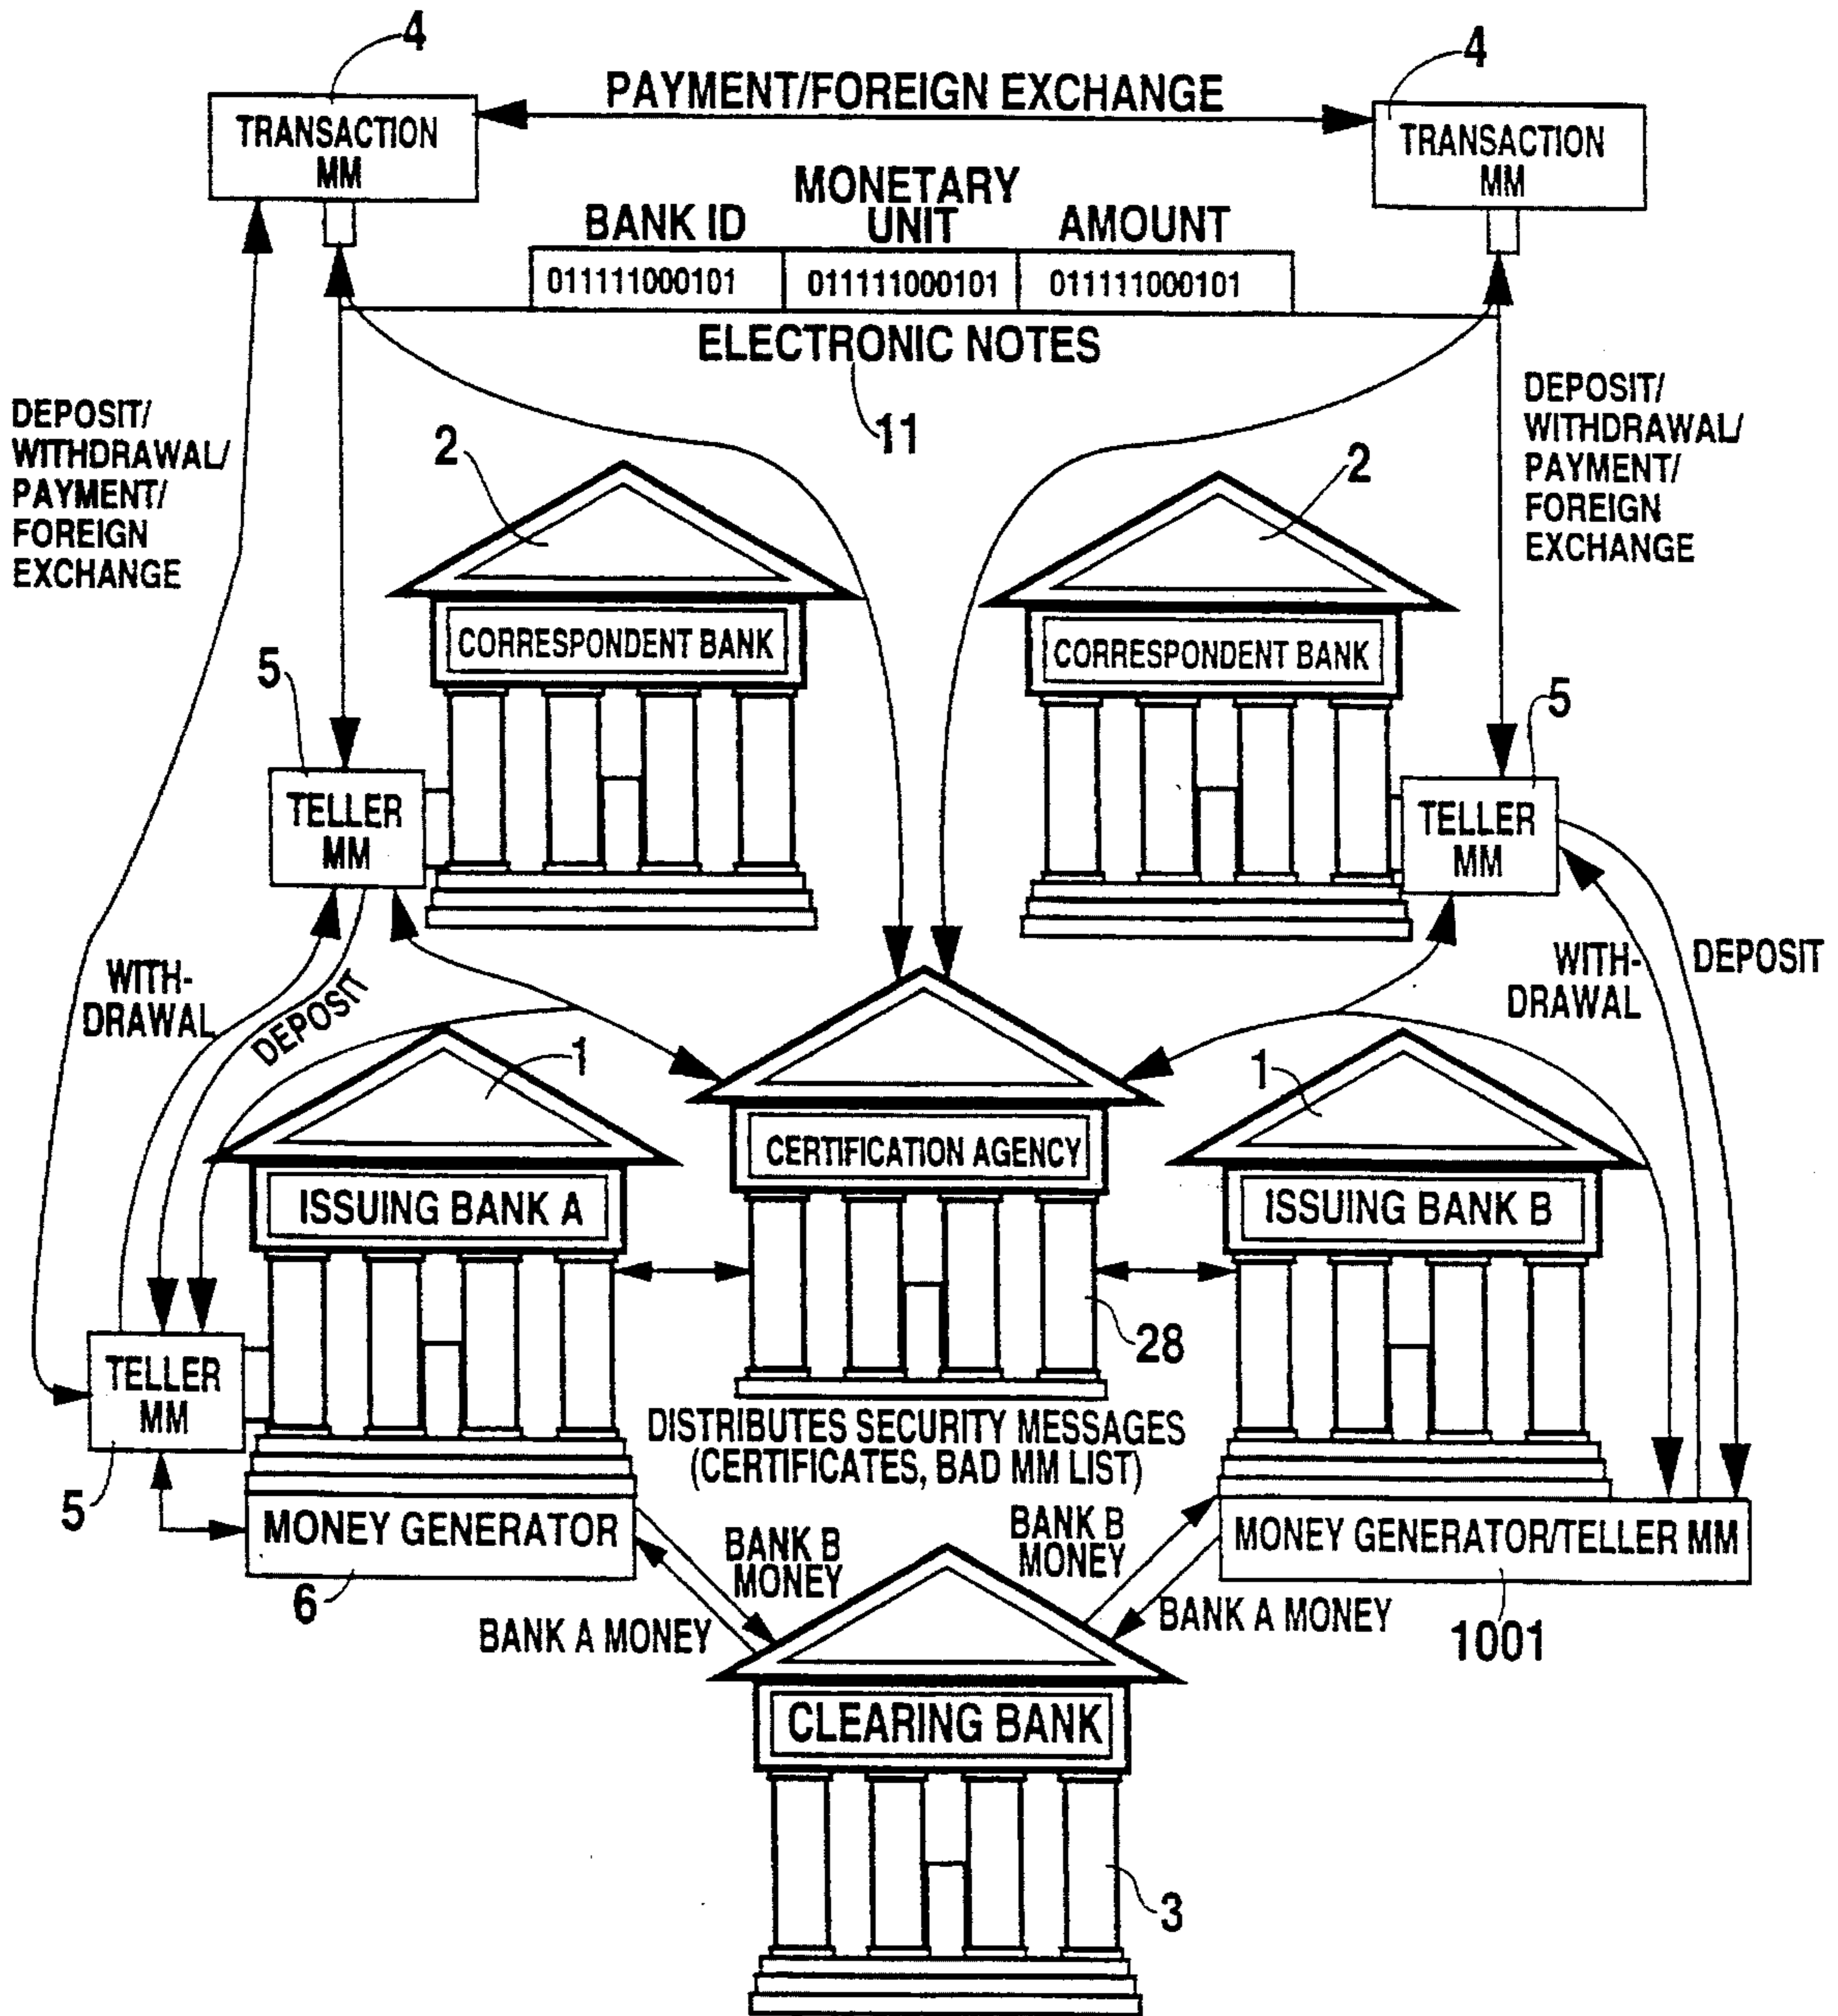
4
TRANSACTION MM

PAYMENT/FOREIGN EXCHANGE

4
TRANSACTION MM

| BANK ID | MONETARY UNIT | AMOUNT |
|---|---|---|
| 011111000101 | 011111000101 | 011111000101 |

ELECTRONIC NOTES
11

DEPOSIT/ WITHDRAWAL/ PAYMENT/ FOREIGN EXCHANGE

DEPOSIT/ WITHDRAWAL/ PAYMENT/ FOREIGN EXCHANGE

2
CORRESPONDENT BANK

2
CORRESPONDENT BANK

5
TELLER MM

5
TELLER MM

WITH-DRAWAL
DEPOSIT

WITH-DRAWAL
DEPOSIT

1
ISSUING BANK A

CERTIFICATION AGENCY

1
ISSUING BANK B

28

5
TELLER MM

DISTRIBUTES SECURITY MESSAGES (CERTIFICATES, BAD MM LIST)

MONEY GENERATOR
6

MONEY GENERATOR/TELLER MM
1001

BANK B MONEY
BANK A MONEY

BANK B MONEY
BANK A MONEY

CLEARING BANK
3